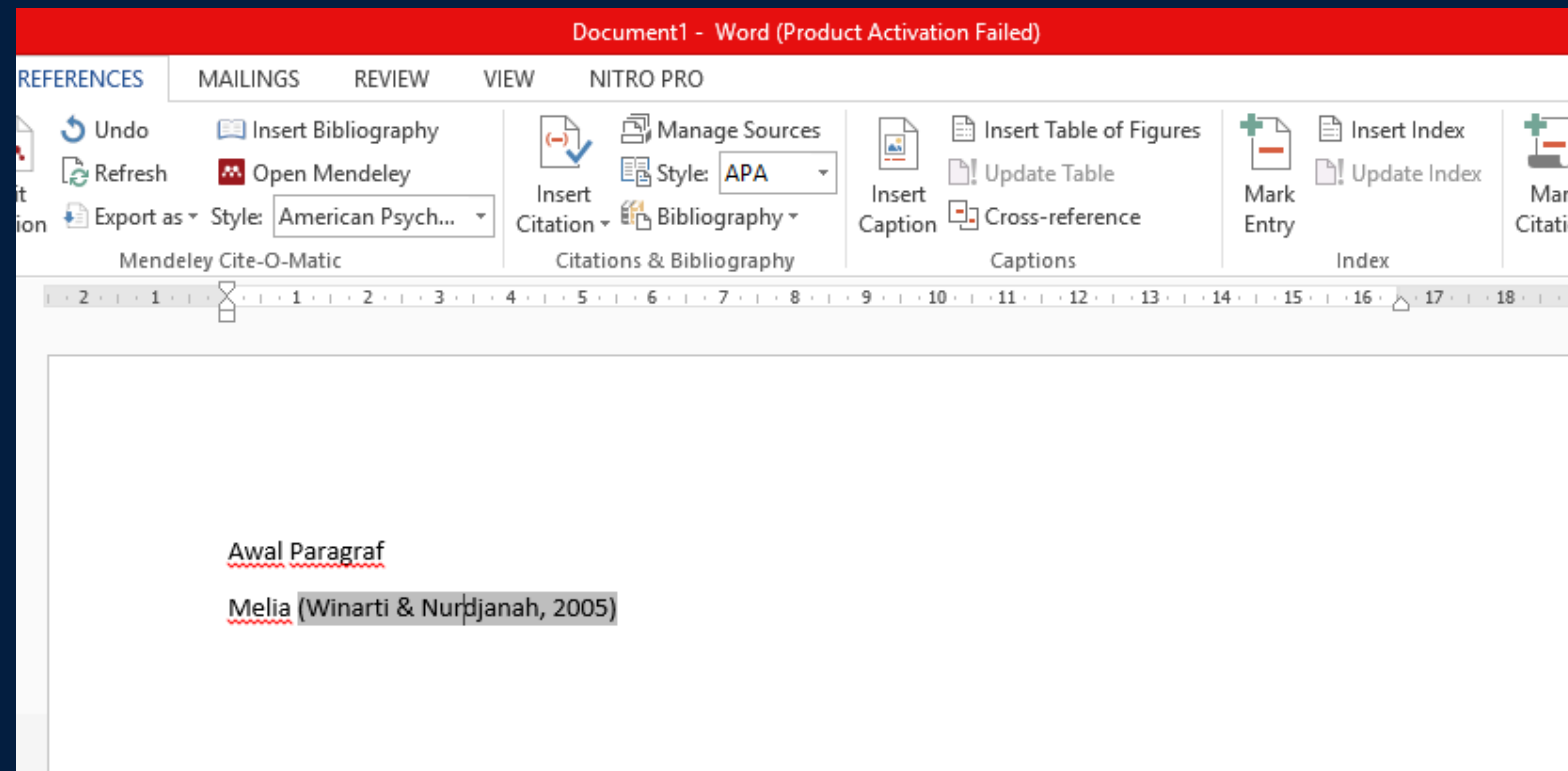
Document1 - Word (Product Activation Failed)

REFERENCES MAILINGS REVIEW VIEW NITRO PRO

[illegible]t
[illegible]ion

Undo
Refresh
Export as
Insert Bibliography
Open Mendeley
Style: American Psych...
Mendeley Cite-O-Matic

Insert Citation
Manage Sources
Style: APA
Bibliography
Citations & Bibliography

Insert Caption
Insert Table of Figures
Update Table
Cross-reference
Captions

Mark Entry
Insert Index
Update Index
Index

Mar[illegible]
Citati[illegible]

2 1 1 2 3 4 5 6 7 8 9 10 11 12 13 14 15 16 17 18

Awal Paragraf

Melia (Winarti & Nurdjanah, 2005)